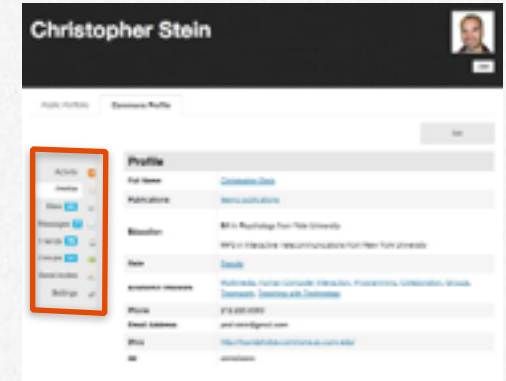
Christopher Stein

Public Profile

Commons Profile

Edit

Activity

Profile

Sites

Messages

Friends

Groups

Social Invites

Settings

Profile

| Full Name | Christopher Stein |
|---|---|
| Publications | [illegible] |
| Education | BA in Psychology from Yale University<br>MPS in Interactive Telecommunications from New York University |
| Site | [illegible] |
| Academic Interests | Multimedia, Human Computer Interaction, Programming, Collaboration, Groups, Teamwork, Teaching with Technology |
| Phone | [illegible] |
| Email Address | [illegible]@gmail.com |
| Blog | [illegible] |
| IM | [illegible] |